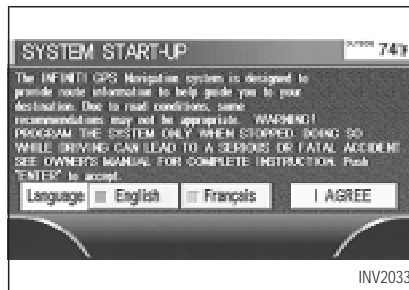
SYSTEM START-UP

OUTSIDE 74°F

The INFINITI GPS Navigation system is designed to provide route information to help guide you to your destination. Due to road conditions, some recommendations may not be appropriate. WARNING! PROGRAM THE SYSTEM ONLY WHEN STOPPED. DOING SO WHILE DRIVING CAN LEAD TO A SERIOUS OR FATAL ACCIDENT. SEE OWNER'S MANUAL FOR COMPLETE INSTRUCTION. Push "ENTER" to accept.

Language English Français I AGREE

INV2033